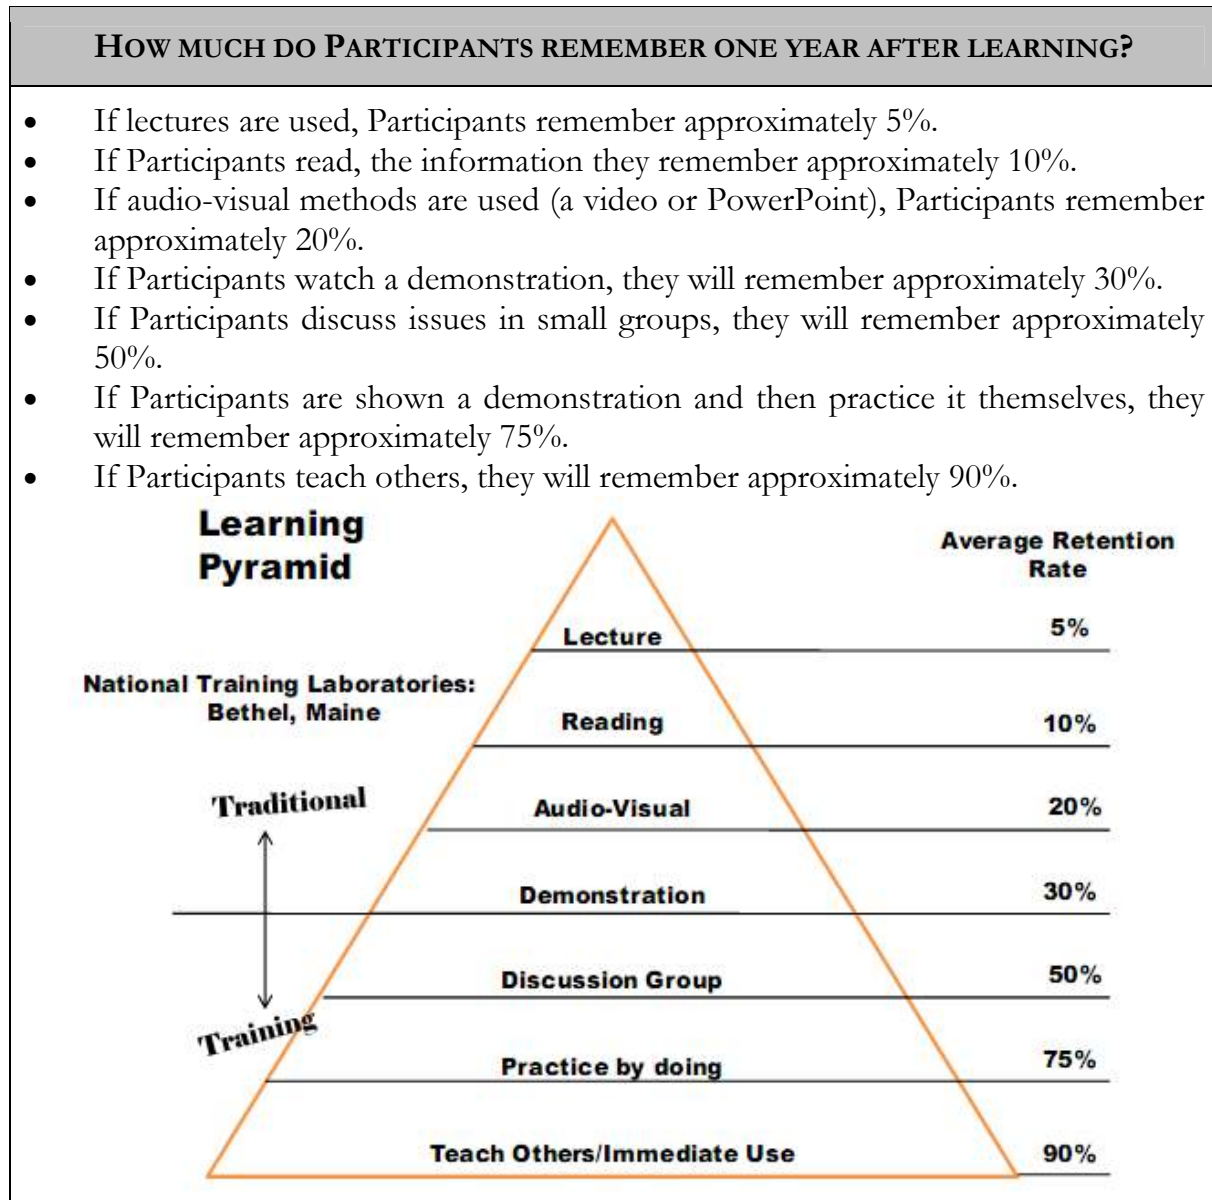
HOW MUCH DO PARTICIPANTS REMEMBER ONE YEAR AFTER LEARNING?

- If lectures are used, Participants remember approximately 5%.
- If Participants read, the information they remember approximately 10%.
- If audio-visual methods are used (a video or PowerPoint), Participants remember approximately 20%.
- If Participants watch a demonstration, they will remember approximately 30%.
- If Participants discuss issues in small groups, they will remember approximately 50%.
- If Participants are shown a demonstration and then practice it themselves, they will remember approximately 75%.
- If Participants teach others, they will remember approximately 90%.

Learning Pyramid

Average Retention Rate

National Training Laboratories: Bethel, Maine

Traditional

Training

| | |
|---|---|
| Lecture | 5% |
| Reading | 10% |
| Audio-Visual | 20% |
| Demonstration | 30% |
| Discussion Group | 50% |
| Practice by doing | 75% |
| Teach Others/Immediate Use | 90% |